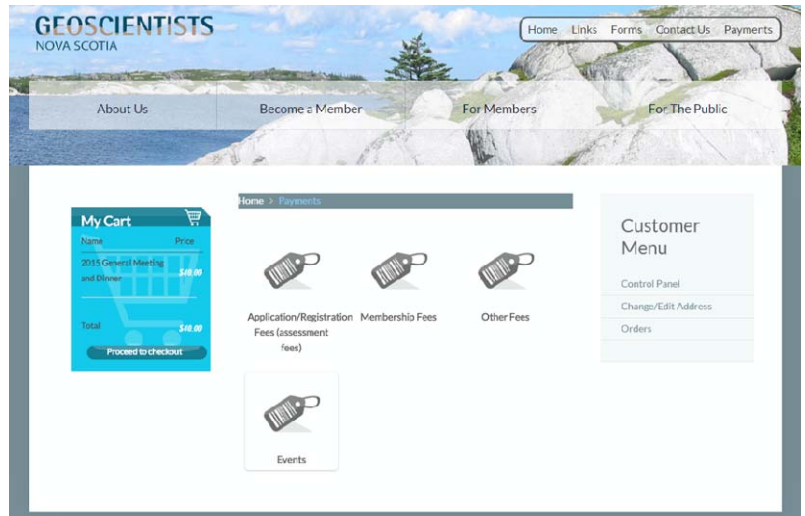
GEOSCIENTISTS
NOVA SCOTIA

Home Links Forms Contact Us Payments

About Us Become a Member For Members For The Public

My Cart
Name Price
2015 General Meeting and Dinner $40.00
Total $40.00
Proceed to checkout

Home > Payments

Application/Registration Fees (assessment fees)

Membership Fees

Other Fees

Events

Customer Menu
Control Panel
Change/Edit Address
Orders